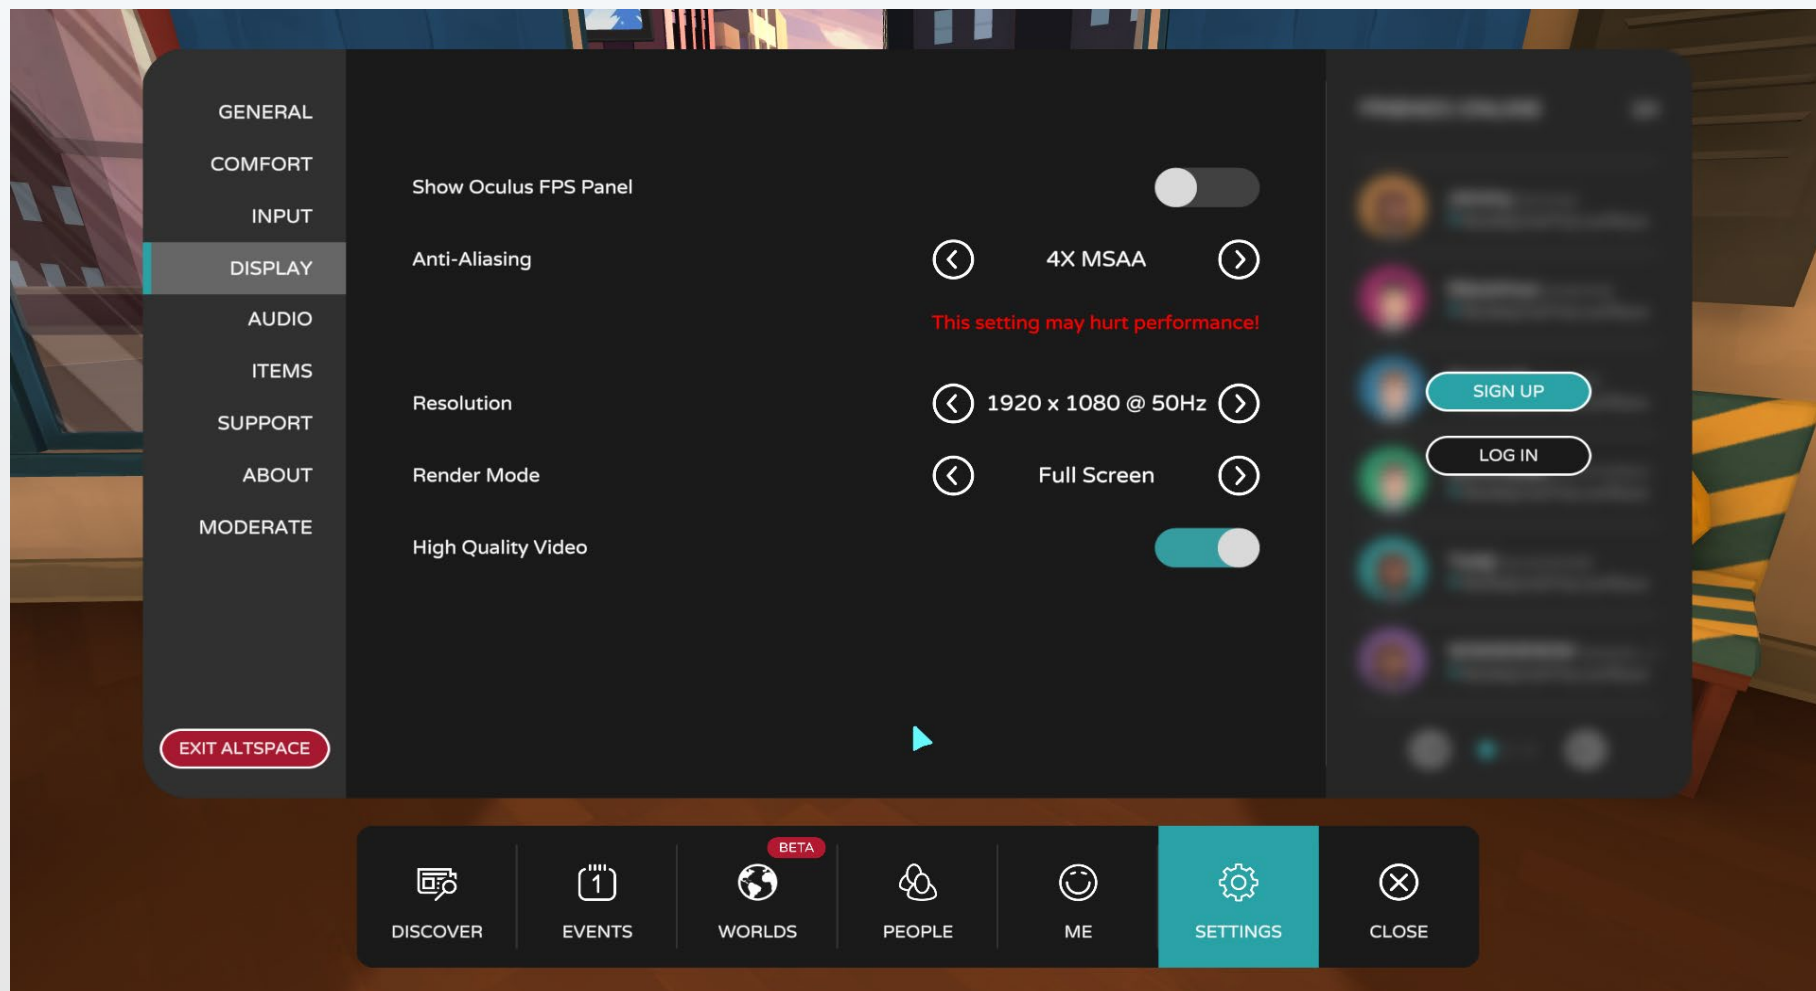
GENERAL
COMFORT
INPUT
DISPLAY
AUDIO
ITEMS
SUPPORT
ABOUT
MODERATE

EXIT ALTSPACE

Show Oculus FPS Panel

Anti-Aliasing
4X MSAA
This setting may hurt performance!

Resolution
1920 x 1080 @ 50Hz

Render Mode
Full Screen

High Quality Video

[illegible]

SIGN UP
LOG IN

DISCOVER
EVENTS
BETA
WORLDS
PEOPLE
ME
SETTINGS
CLOSE